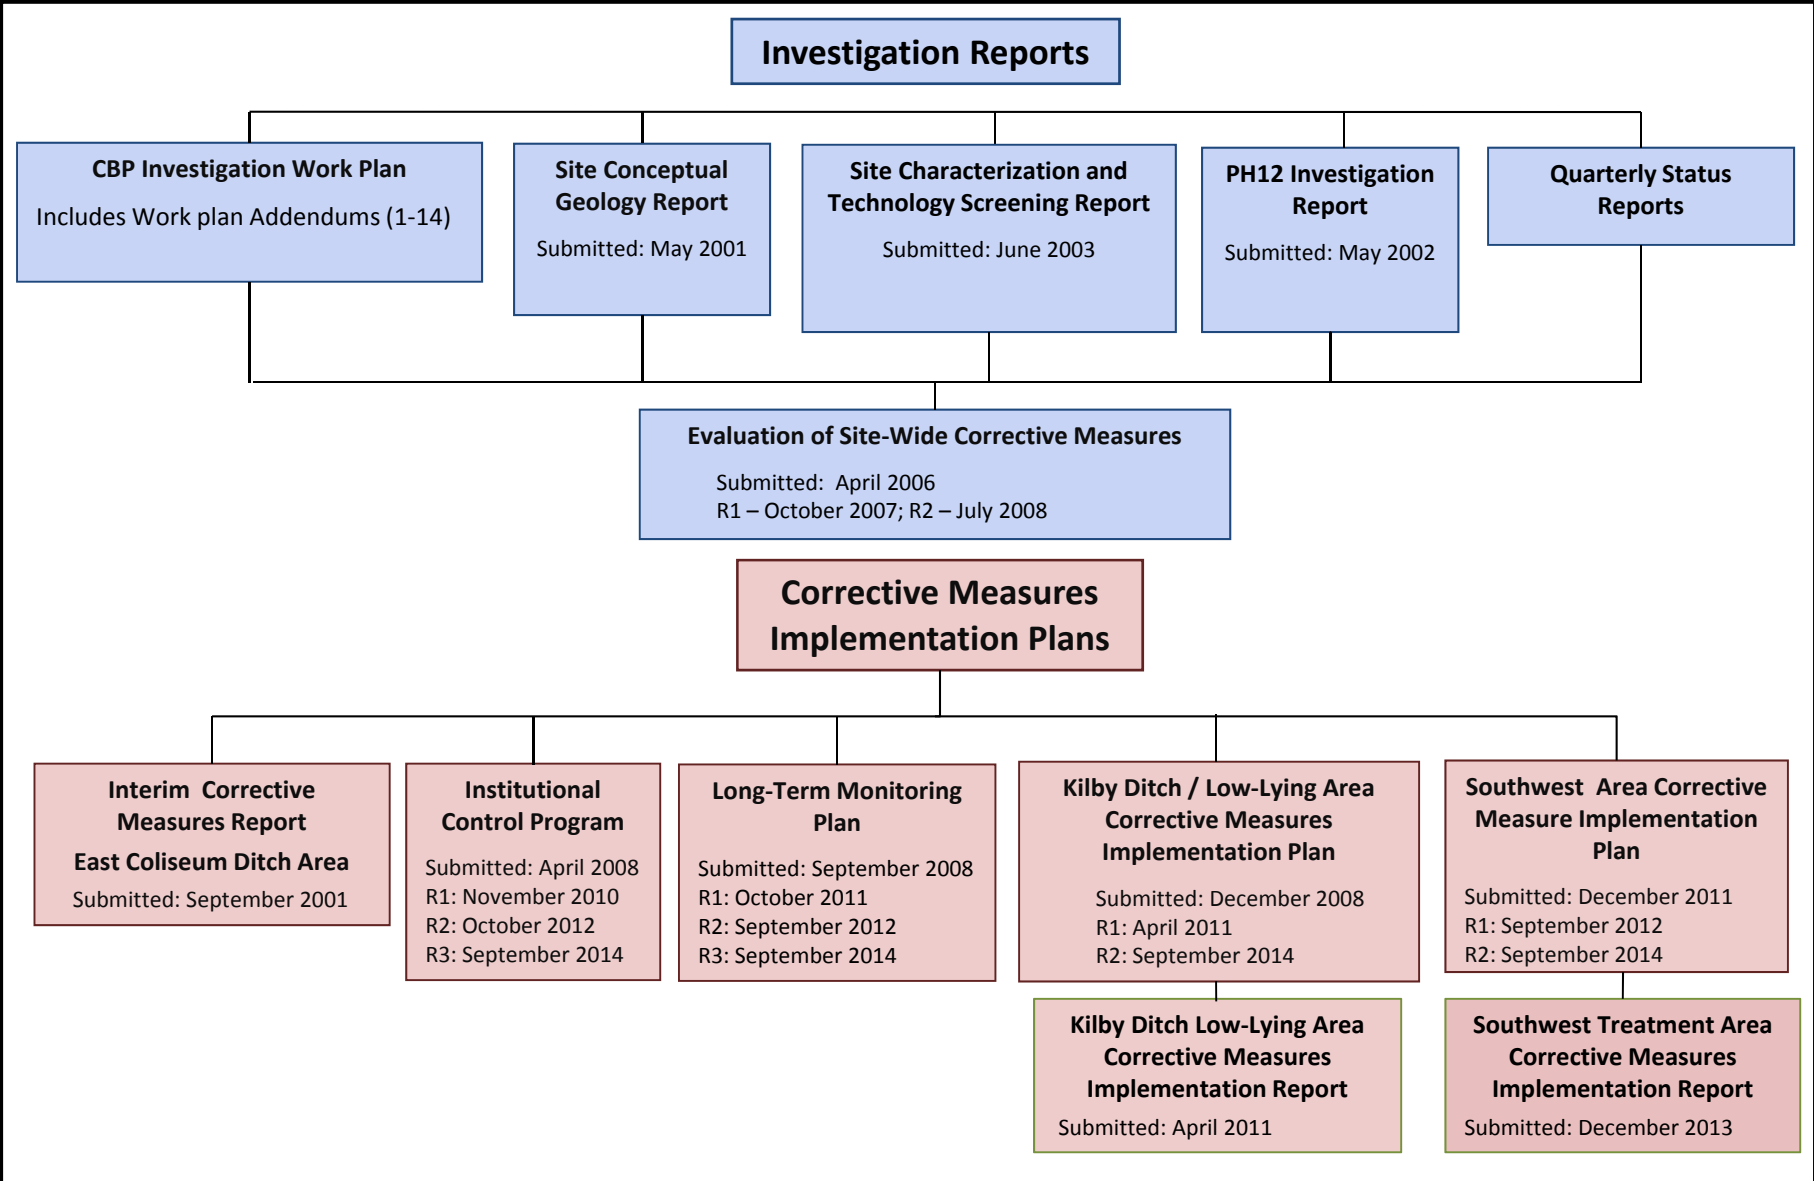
Investigation Reports

CBP Investigation Work Plan

Includes Work plan Addendums (1-14)

Site Conceptual Geology Report

Submitted: May 2001

Site Characterization and Technology Screening Report

Submitted: June 2003

PH12 Investigation Report

Submitted: May 2002

Quarterly Status Reports

Evaluation of Site-Wide Corrective Measures

Submitted: April 2006
R1 – October 2007; R2 – July 2008

Corrective Measures Implementation Plans

Interim Corrective Measures Report

East Coliseum Ditch Area

Submitted: September 2001

Institutional Control Program

Submitted: April 2008
R1: November 2010
R2: October 2012
R3: September 2014

Long-Term Monitoring Plan

Submitted: September 2008
R1: October 2011
R2: September 2012
R3: September 2014

Kilby Ditch / Low-Lying Area Corrective Measures Implementation Plan

Submitted: December 2008
R1: April 2011
R2: September 2014

Southwest Area Corrective Measure Implementation Plan

Submitted: December 2011
R1: September 2012
R2: September 2014

Kilby Ditch Low-Lying Area Corrective Measures Implementation Report

Submitted: April 2011

Southwest Treatment Area Corrective Measures Implementation Report

Submitted: December 2013